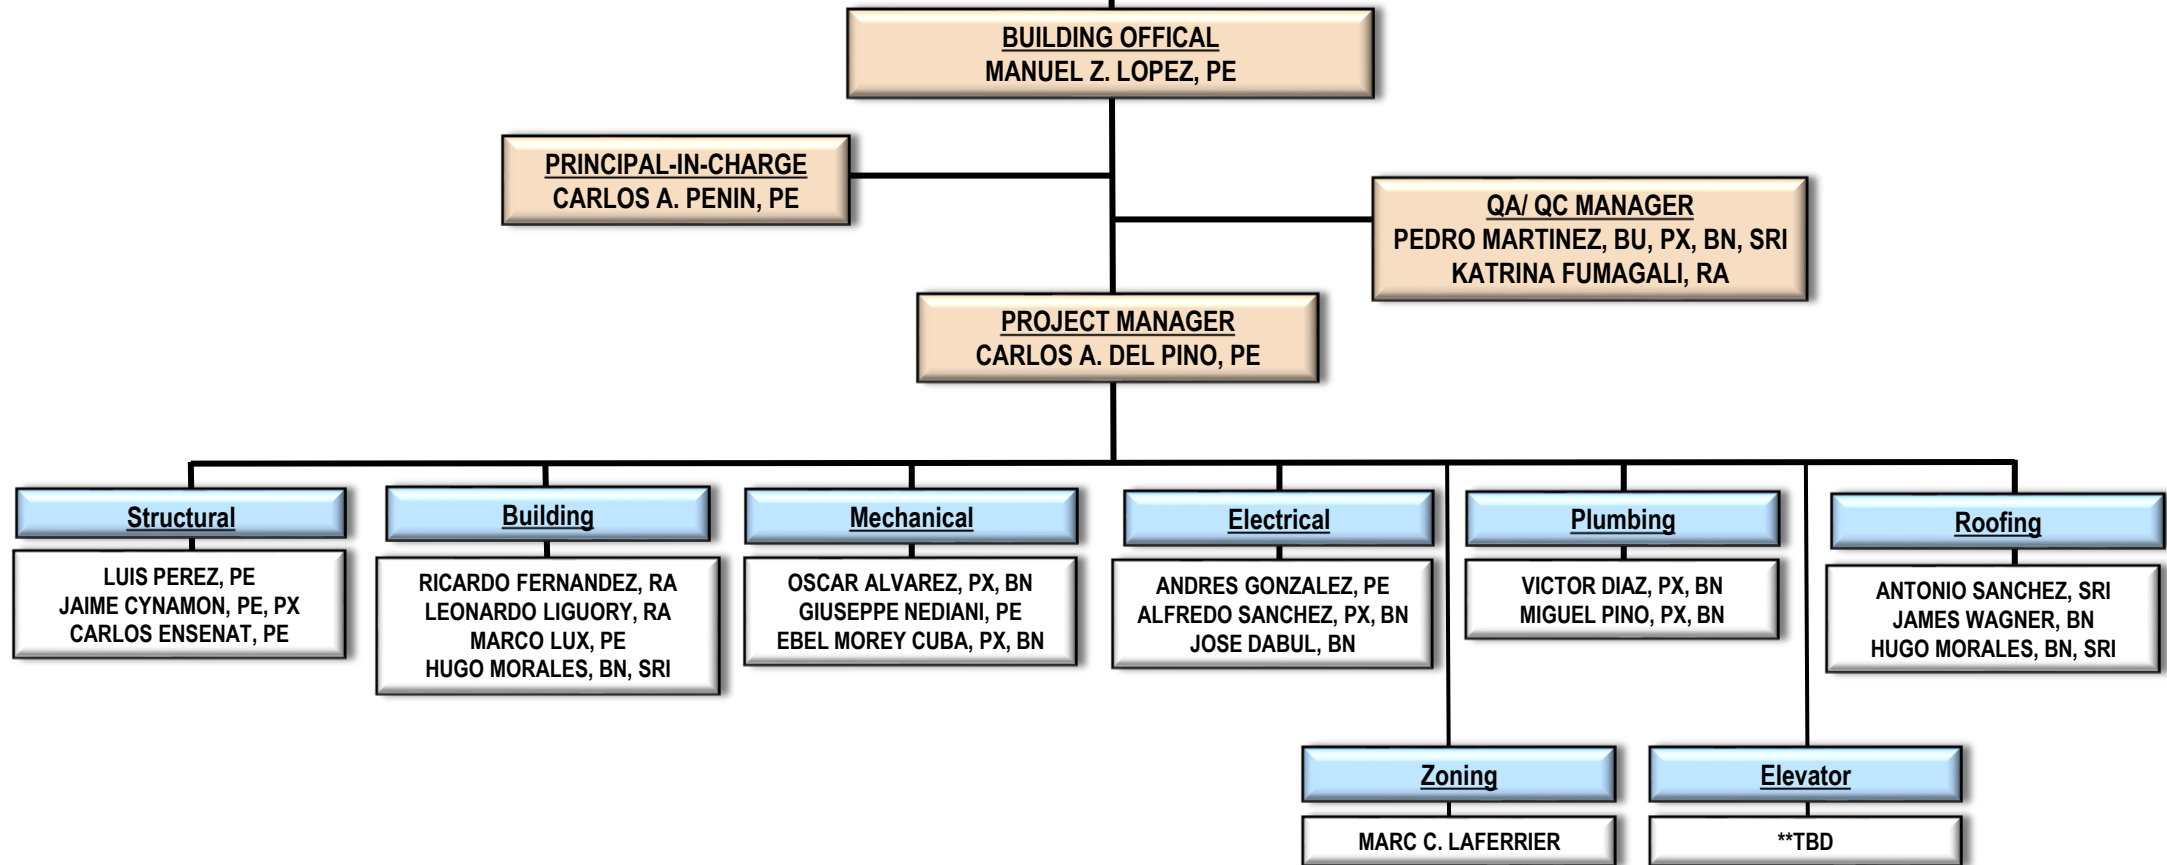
BUILDING OFFICAL
MANUEL Z. LOPEZ, PE

PRINCIPAL-IN-CHARGE
CARLOS A. PENIN, PE

QA/ QC MANAGER
PEDRO MARTINEZ, BU, PX, BN, SRI
KATRINA FUMAGALI, RA

PROJECT MANAGER
CARLOS A. DEL PINO, PE

Structural
LUIS PEREZ, PE
JAIME CYNAMON, PE, PX
CARLOS ENSENAT, PE

Building
RICARDO FERNANDEZ, RA
LEONARDO LIGUORY, RA
MARCO LUX, PE
HUGO MORALES, BN, SRI

Mechanical
OSCAR ALVAREZ, PX, BN
GIUSEPPE NEDIANI, PE
EBEL MOREY CUBA, PX, BN

Electrical
ANDRES GONZALEZ, PE
ALFREDO SANCHEZ, PX, BN
JOSE DABUL, BN

Plumbing
VICTOR DIAZ, PX, BN
MIGUEL PINO, PX, BN

Roofing
ANTONIO SANCHEZ, SRI
JAMES WAGNER, BN
HUGO MORALES, BN, SRI

Zoning
MARC C. LAFERRIER

Elevator
**TBD